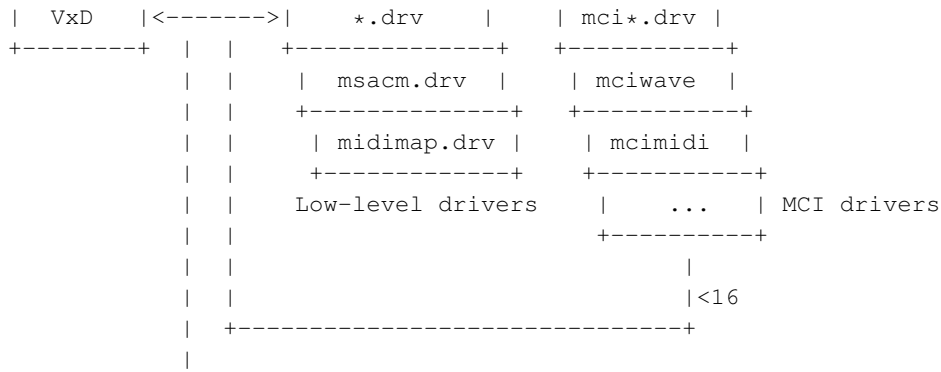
| VxD |<------->| *.drv | | mci*.drv |
+--------+ | | +--------------+ +-----------+
| | | msacm.drv | | mciwave |
| | +--------------+ +-----------+
| | | midimap.drv | | mcimidi |
| | +-------------+ +-----------+
| | Low-level drivers | ... | MCI drivers
| | +----------+
| | |
| | |<16
| +----------------------------+
|